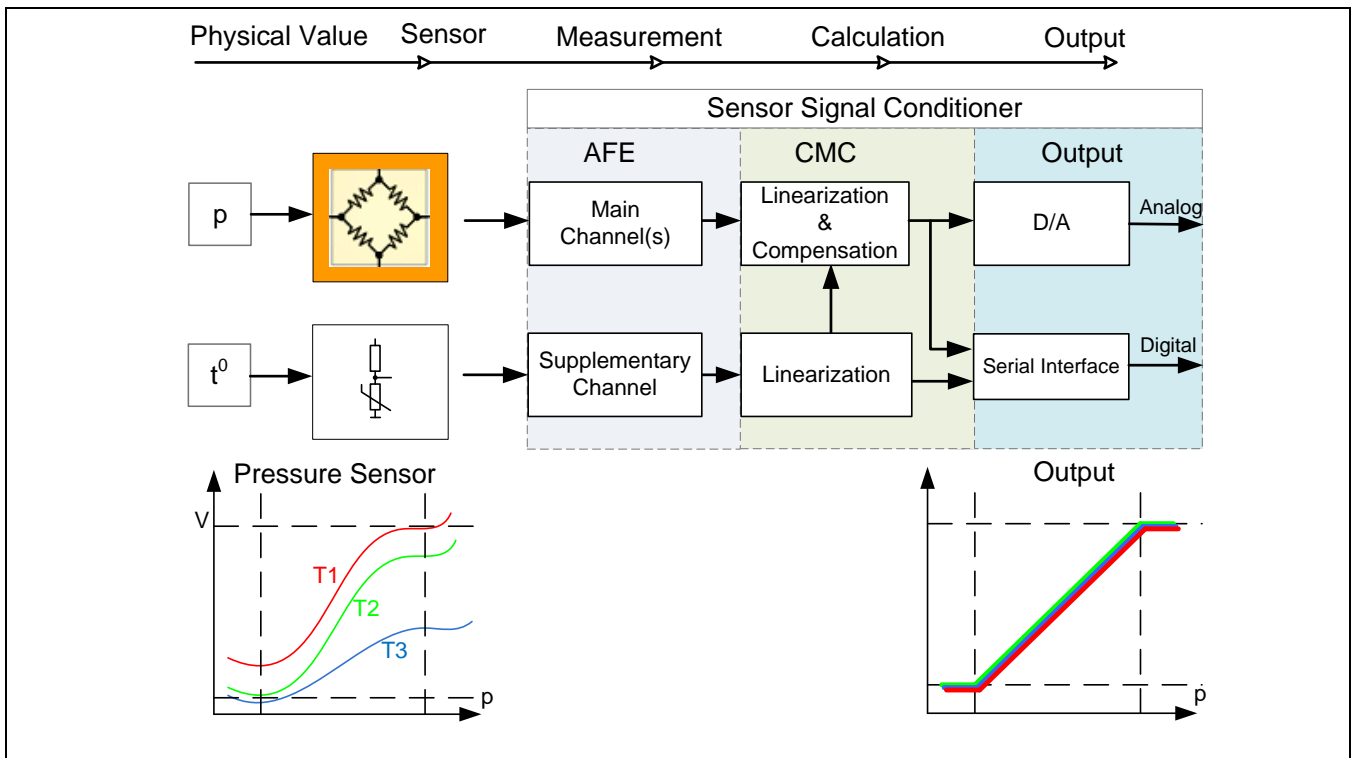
Physical Value Sensor Measurement Calculation Output

Sensor Signal Conditioner

AFE

CMC

Output

p

Main Channel(s)

Linearization & Compensation

D/A

Analog

$t^0$

Supplementary Channel

Linearization

Serial Interface

Digital

Pressure Sensor

V

T1

T2

T3

p

Output

p